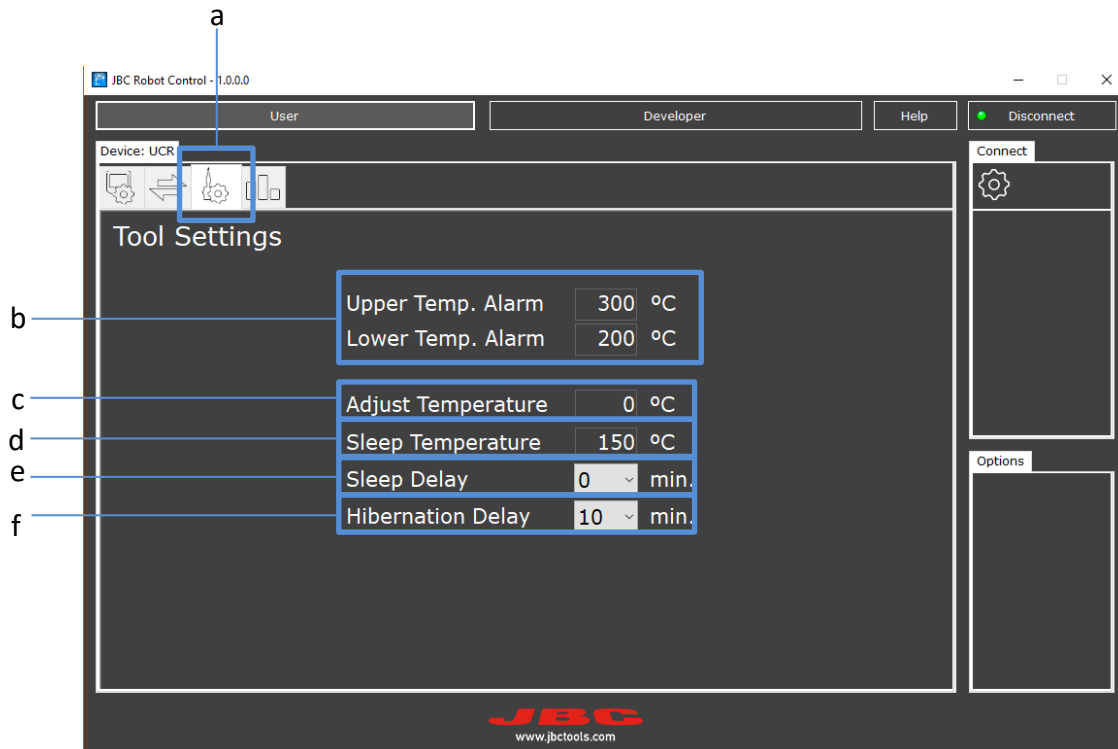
a

JBC Robot Control - 1.0.0.0

User

Developer

Help

Disconnect

Device: UCR

Connect

Tool Settings

b

Upper Temp. Alarm 300 ºC

Lower Temp. Alarm 200 ºC

c

Adjust Temperature 0 ºC

d

Sleep Temperature 150 ºC

e

Sleep Delay 0 min.

f

Hibernation Delay 10 min.

Options

JBC

www.jbctools.com